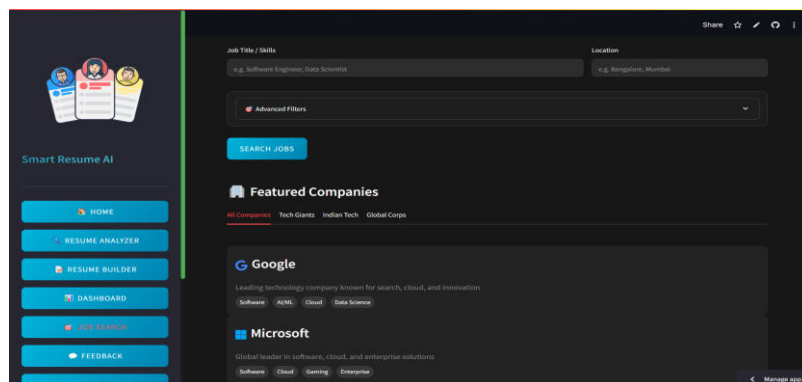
Share

Smart Resume AI

HOME

RESUME ANALYZER

RESUME BUILDER

DASHBOARD

JOB SEARCH

FEEDBACK

Job Title / Skills

e.g. Software Engineer, Data Scientist

Location

e.g. Bangalore, Mumbai

Advanced Filters

SEARCH JOBS

Featured Companies

All Companies Tech Giants Indian Tech Global Corps

Google

Leading technology company known for search, cloud, and innovation

Software AI/ML Cloud Data Science

Microsoft

Global leader in software, cloud, and enterprise solutions

Software Cloud Gaming Enterprise

Manage app